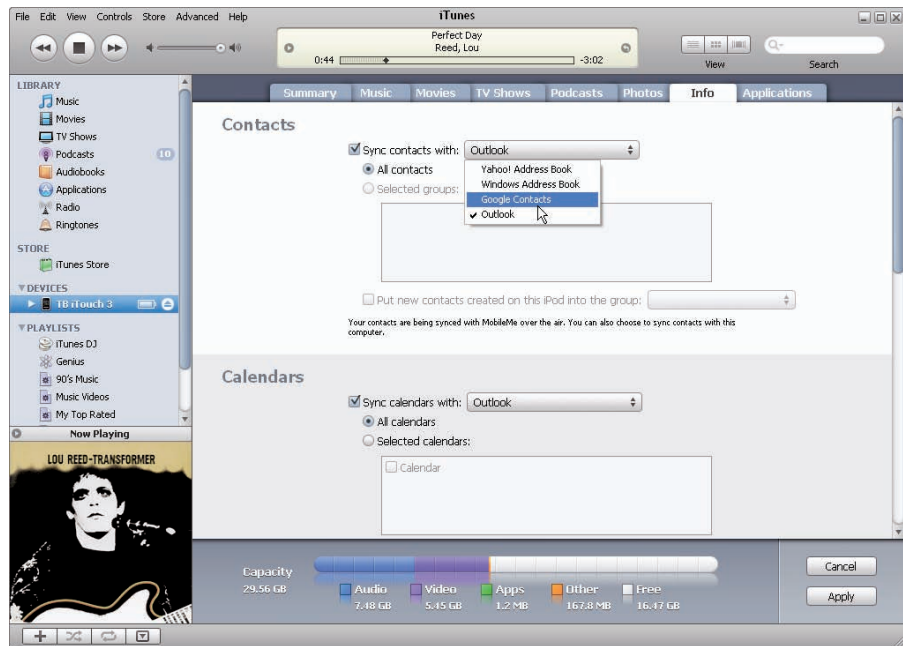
File Edit View Controls Store Advanced Help

iTunes

Perfect Day
Reed, Lou
0:44 -3:02

View Search

LIBRARY
Music
Movies
TV Shows
Podcasts 10
Audiobooks
Applications
Radio
Ringtones

STORE
iTunes Store

DEVICES
TB iTouch 3

PLAYLISTS
iTunes DJ
Genius
90's Music
Music Videos
My Top Rated

Now Playing

LOU REED-TRANSFORMER

Summary Music Movies TV Shows Podcasts Photos Info Applications

Contacts

Sync contacts with: Outlook
All contacts
Selected groups:

Yahoo! Address Book
Windows Address Book
Google Contacts
Outlook

Put new contacts created on this iPod into the group:

Your contacts are being synced with MobileMe over the air. You can also choose to sync contacts with this computer.

Calendars

Sync calendars with: Outlook
All calendars
Selected calendars:
Calendar

Capacity
29.56 GB

Audio 7.48 GB
Video 5.45 GB
Apps 1.2 MB
Other 167.8 MB
Free 16.47 GB

Cancel
Apply